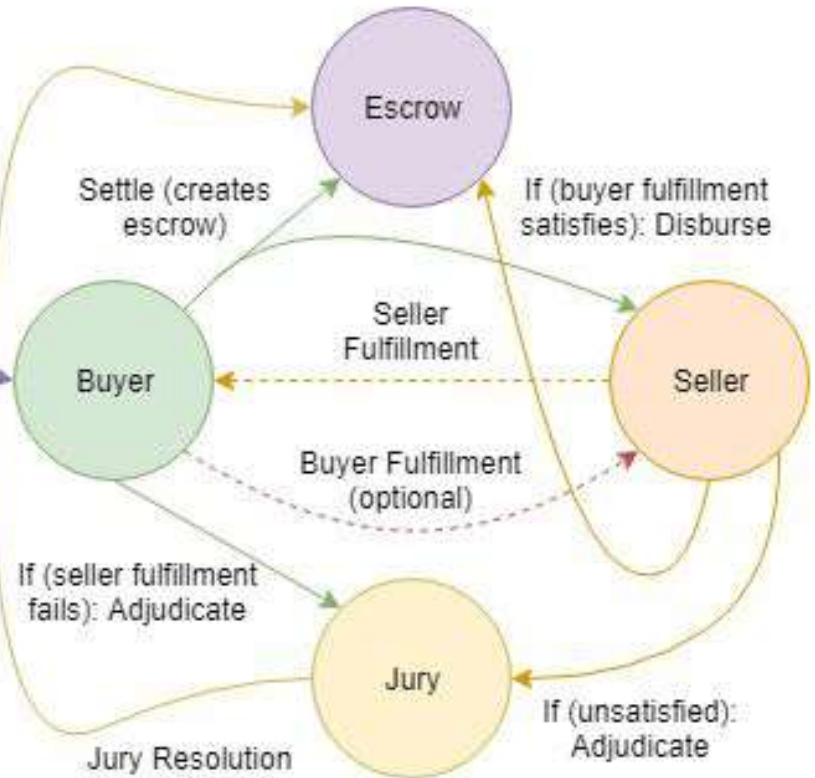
Escrow

Settle (creates escrow)

If (buyer fulfillment satisfies): Disburse

Seller Fulfillment

Buyer

Seller

Buyer Fulfillment (optional)

If (seller fulfillment fails): Adjudicate

Jury

If (unsatisfied): Adjudicate

Jury Resolution